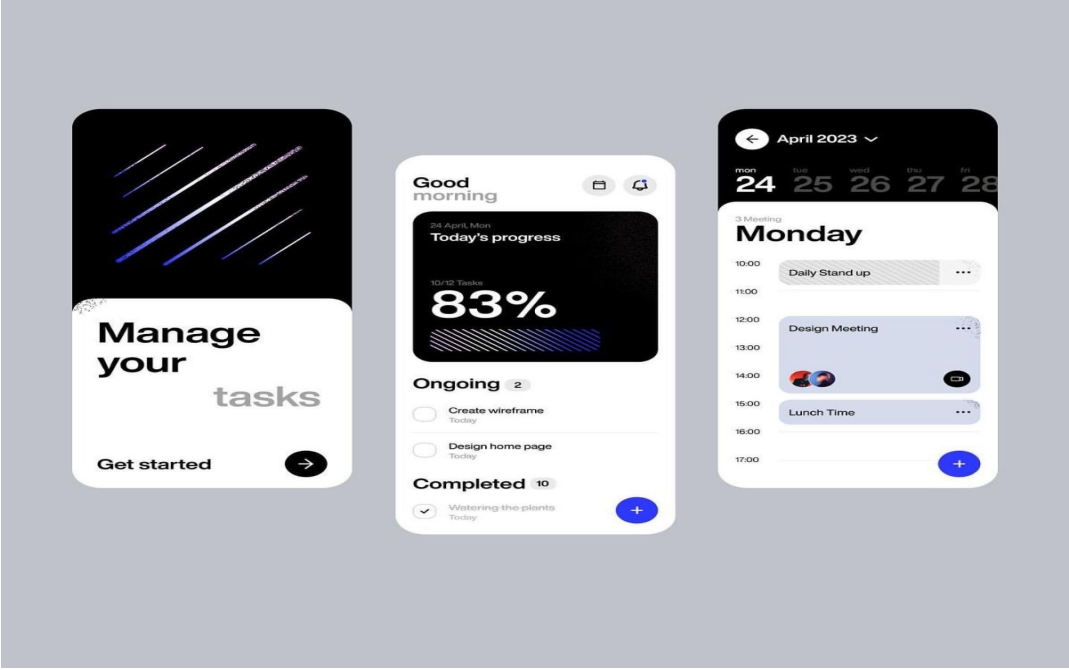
Manage your tasks

Get started

Good morning

24 April, Mon
Today's progress

10/12 Tasks
83%

Ongoing 2

Create wireframe
Today

Design home page
Today

Completed 10

Watering the plants
Today

+

April 2023

mon 24
tue 25
wed 26
thu 27
fri 28

3 Meeting
Monday

10:00
Daily Stand up
11:00
12:00
Design Meeting
13:00
14:00
15:00
Lunch Time
16:00
17:00

+